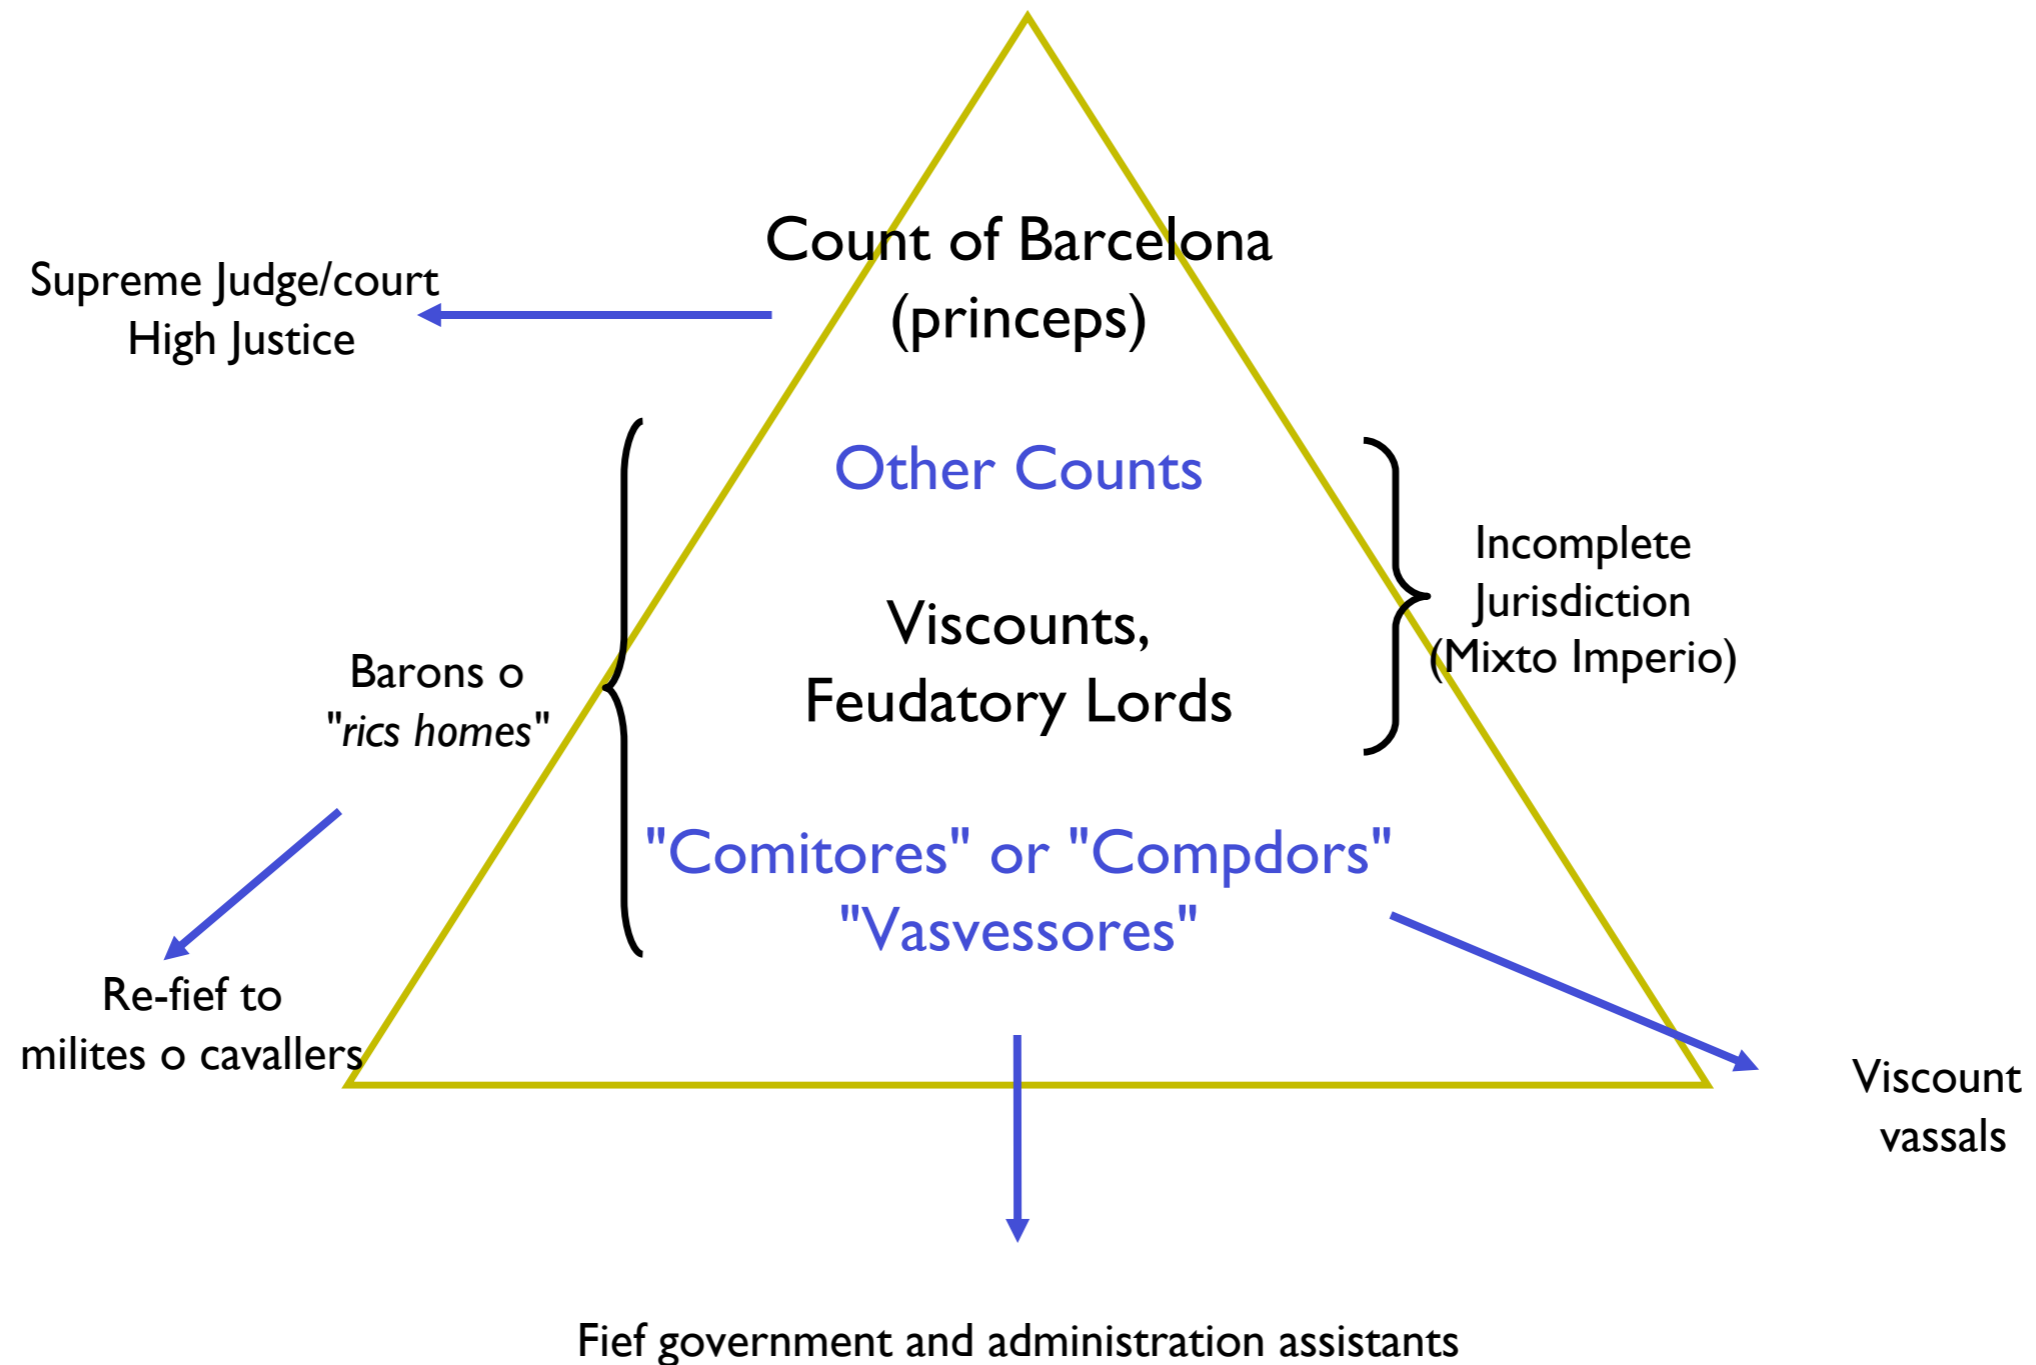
Count of Barcelona
(princeps)

Supreme Judge/court
High Justice

Other Counts

Viscounts,
Feudatory Lords

Incomplete
Jurisdiction
(Mixto Imperio)

Barons o
"*rics homes*"

"Comitores" or "Compdors"
"Vasvessores"

Re-fief to
milites o cavallers

Viscount
vassals

Fief government and administration assistants